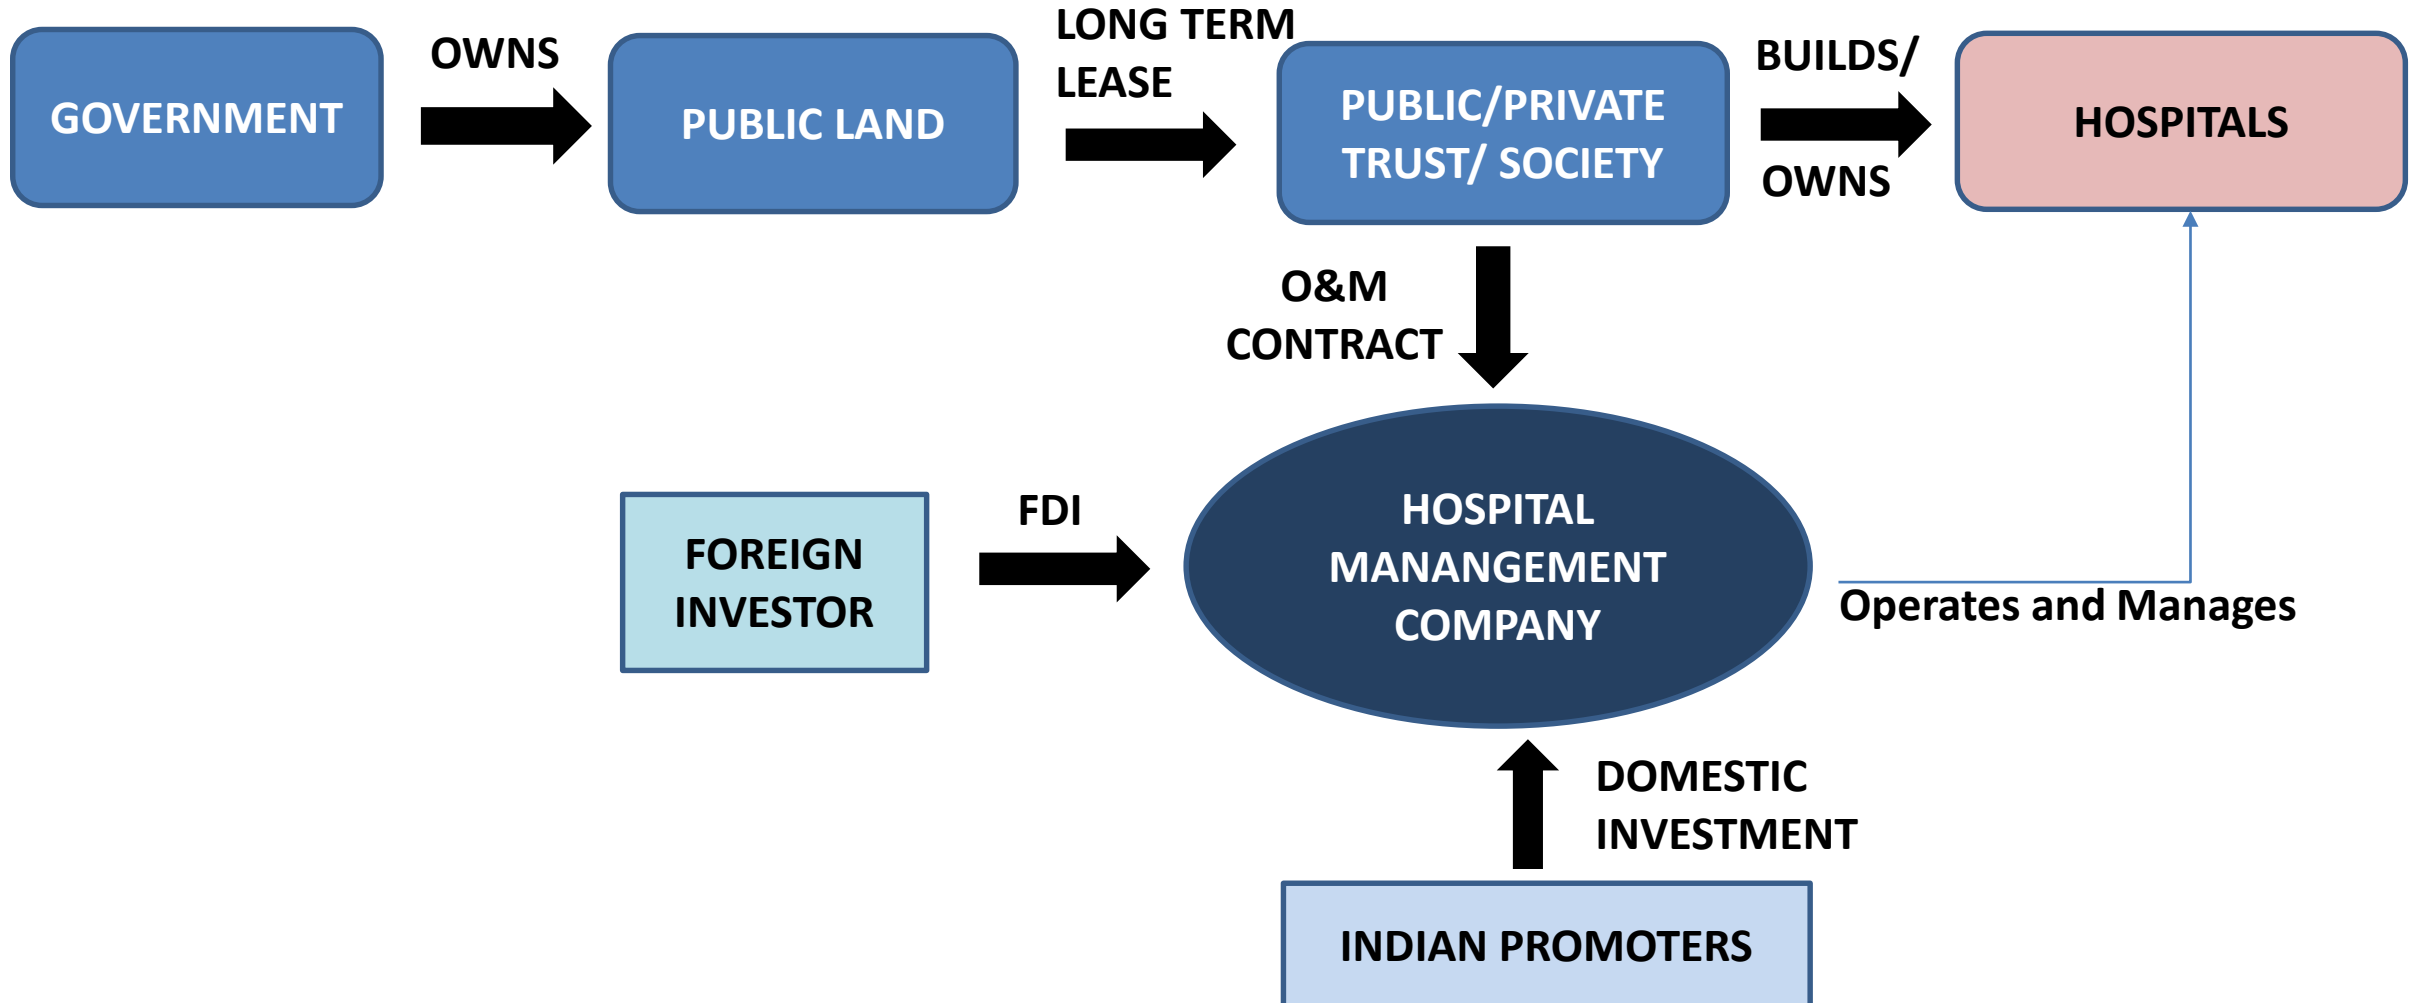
GOVERNMENT

OWNS

PUBLIC LAND

LONG TERM LEASE

PUBLIC/PRIVATE TRUST/ SOCIETY

BUILDS/ OWNS

HOSPITALS

O&M CONTRACT

FOREIGN INVESTOR

FDI

HOSPITAL MANANGEMENT COMPANY

Operates and Manages

DOMESTIC INVESTMENT

INDIAN PROMOTERS